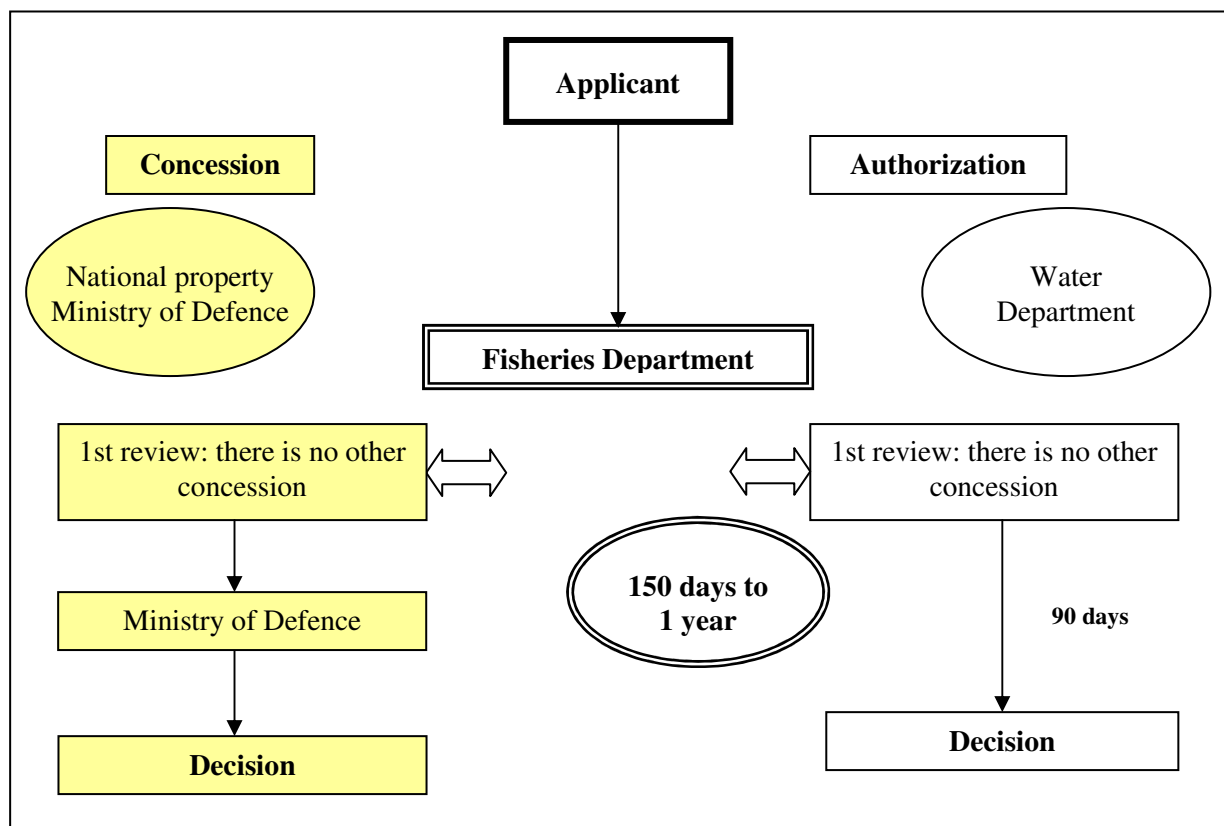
Applicant

Concession

Authorization

National property
Ministry of Defence

Water
Department

Fisheries Department

1st review: there is no other concession

1st review: there is no other concession

150 days to
1 year

Ministry of Defence

90 days

Decision

Decision